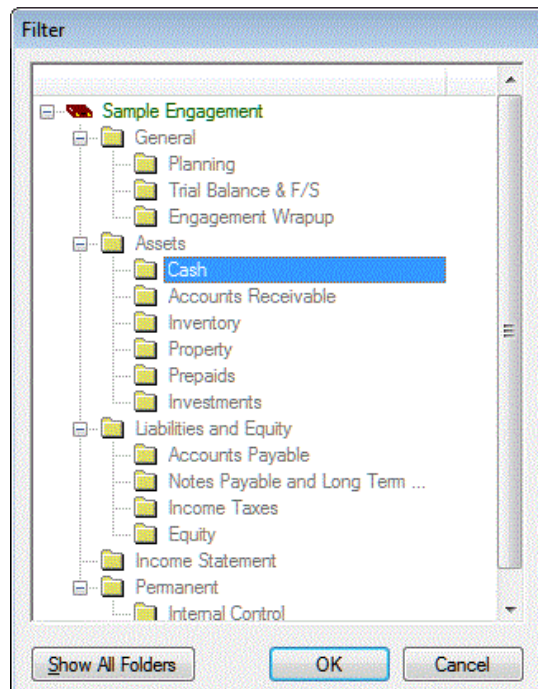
Filter

Sample Engagement
General
Planning
Trial Balance & F/S
Engagement Wrapup
Assets
Cash
Accounts Receivable
Inventory
Property
Prepaids
Investments
Liabilities and Equity
Accounts Payable
Notes Payable and Long Term ...
Income Taxes
Equity
Income Statement
Permanent
Internal Control

Show All Folders
OK
Cancel